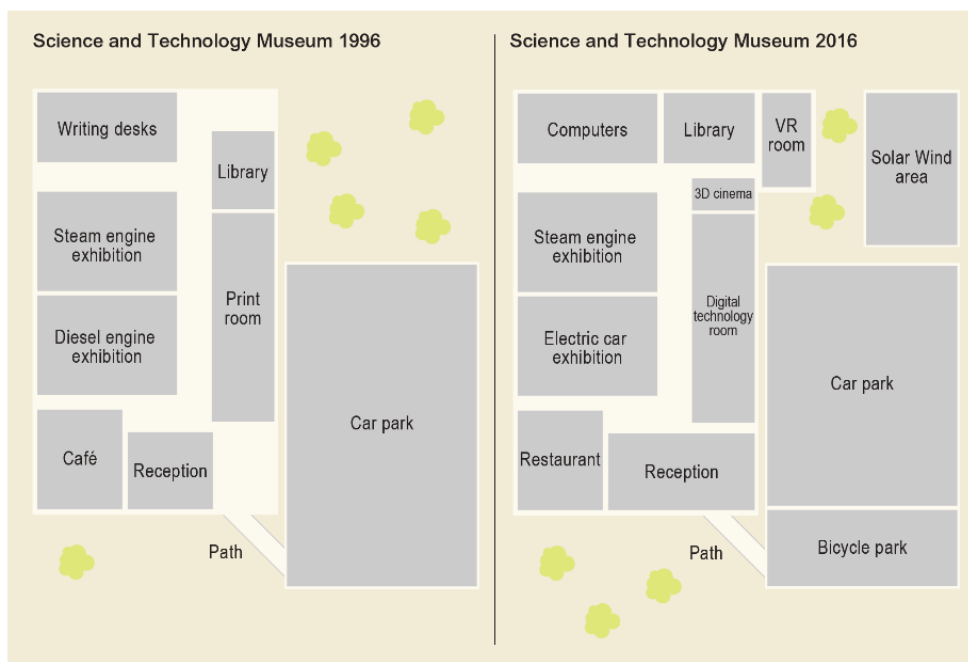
Science and Technology Museum 1996

Writing desks

Library

Steam engine exhibition

Print room

Diesel engine exhibition

Car park

Café

Reception

Path

Science and Technology Museum 2016

Computers

Library

VR room

Solar Wind area

3D cinema

Steam engine exhibition

Digital technology room

Electric car exhibition

Car park

Restaurant

Reception

Path

Bicycle park